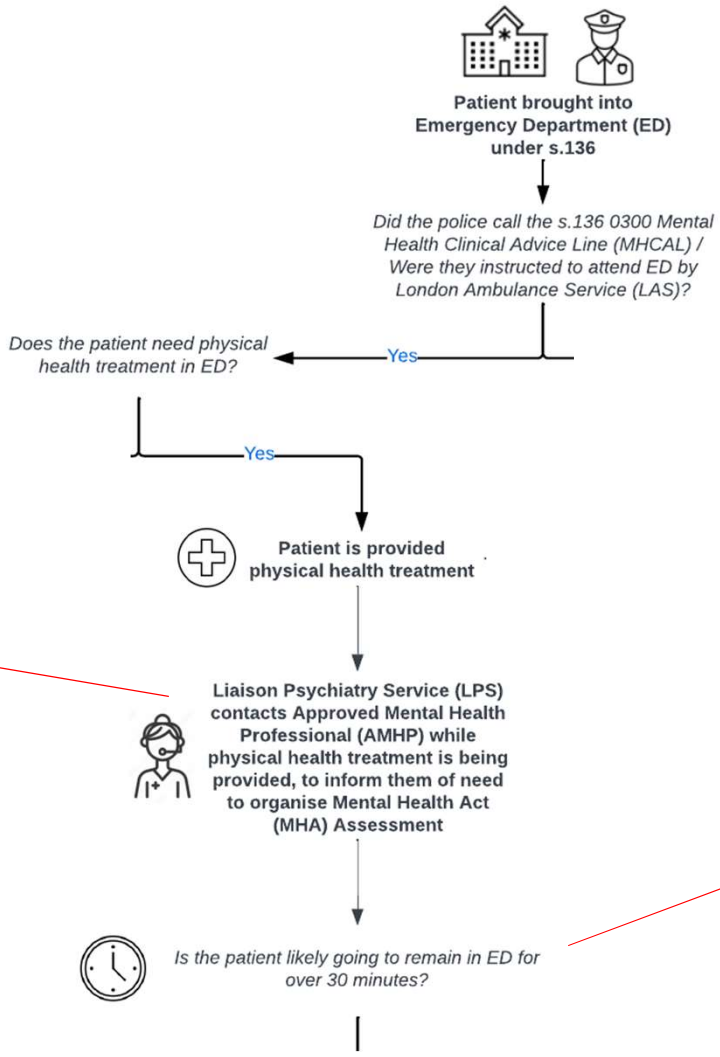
Patient brought into Emergency Department (ED) under s.136

Did the police call the s.136 0300 Mental Health Clinical Advice Line (MHCAL) / Were they instructed to attend ED by London Ambulance Service (LAS)?

Yes

Does the patient need physical health treatment in ED?

Yes

Patient is provided physical health treatment

Liaison Psychiatry Service (LPS) contacts Approved Mental Health Professional (AMHP) while physical health treatment is being provided, to inform them of need to organise Mental Health Act (MHA) Assessment

Is the patient likely going to remain in ED for over 30 minutes?